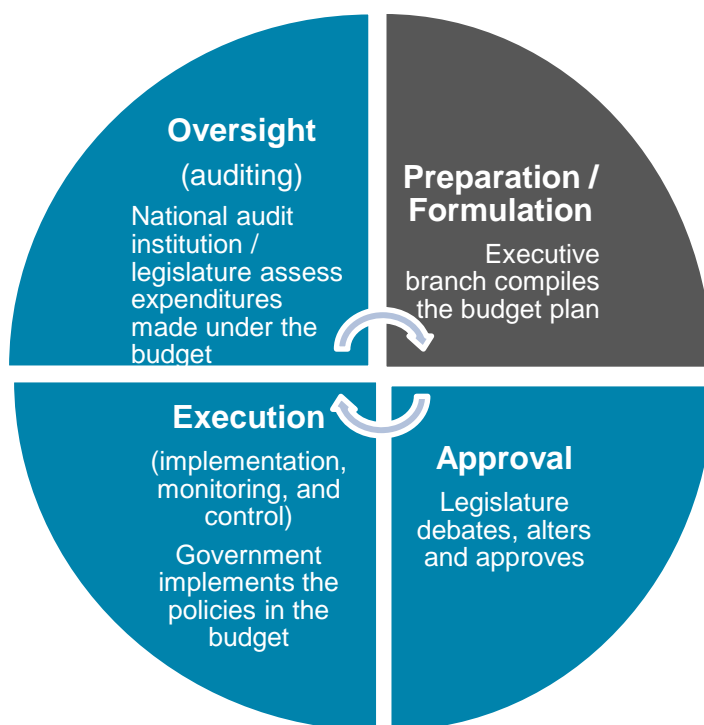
Oversight

(auditing)

National audit institution / legislature assess expenditures made under the budget

Preparation / Formulation

Executive branch compiles the budget plan

Execution

(implementation, monitoring, and control)

Government implements the policies in the budget

Approval

Legislature debates, alters and approves